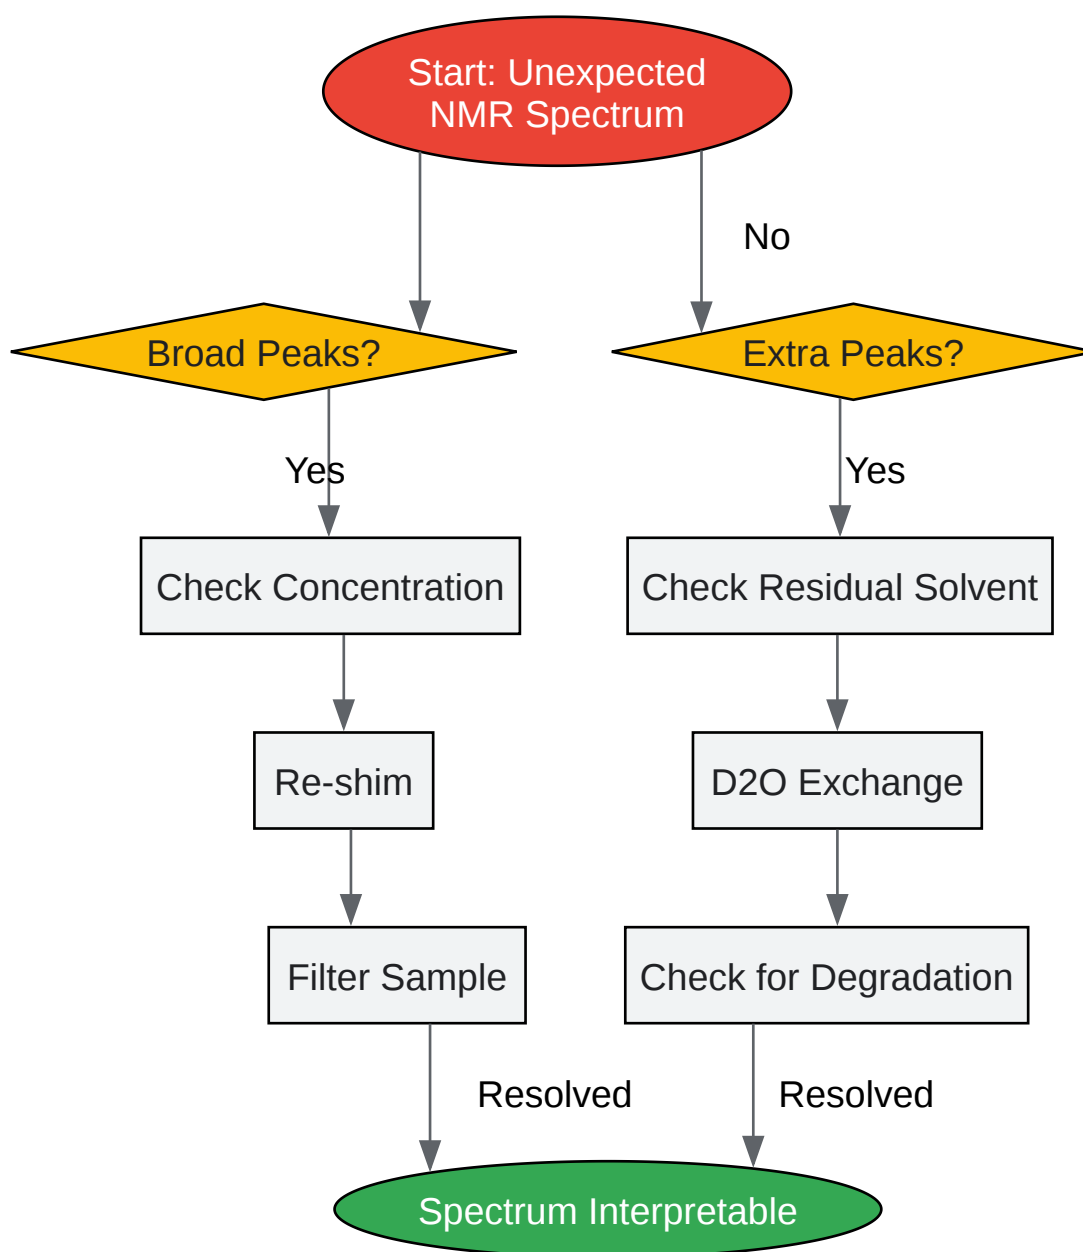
Start: Unexpected NMR Spectrum

No

Broad Peaks?

Extra Peaks?

Yes

Yes

Check Concentration

Check Residual Solvent

Re-shim

D2O Exchange

Filter Sample

Check for Degradation

Resolved

Resolved

Spectrum Interpretable